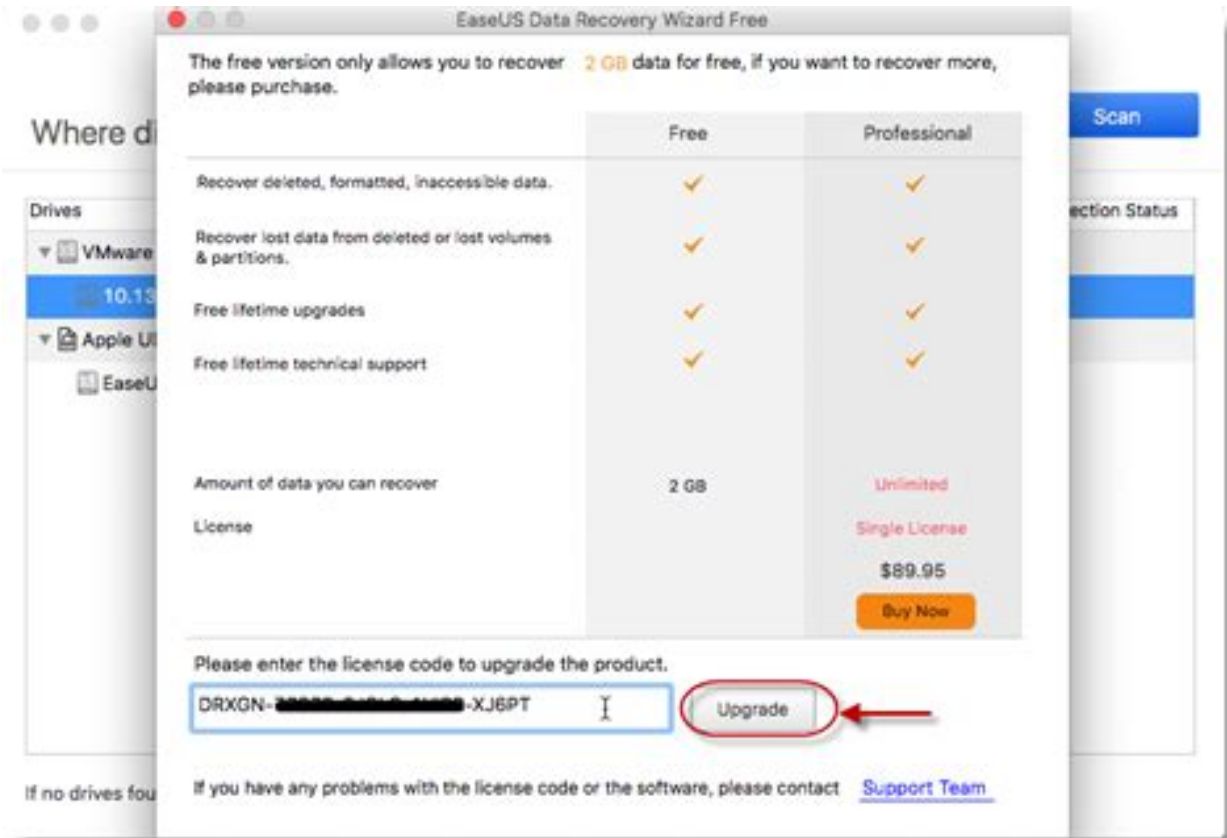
EaseUS Data Recovery Wizard Free

The free version only allows you to recover 2 GB data for free, if you want to recover more, please purchase.

Where di

Scan

| | Free | Professional |
|---|---|---|
| Recover deleted, formatted, inaccessible data. | ✓ | ✓ |
| Recover lost data from deleted or lost volumes & partitions. | ✓ | ✓ |
| Free lifetime upgrades | ✓ | ✓ |
| Free lifetime technical support | ✓ | ✓ |
| Amount of data you can recover | 2 GB | Unlimited |
| License | | Single License |
| | | $89.95 |
| | | Buy Now |

Drives

ection Status

VMware

10.13

Apple U

EaseU

Please enter the license code to upgrade the product.

DRXGN-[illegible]-XJ6PT

Upgrade

If no drives fou

If you have any problems with the license code or the software, please contact Support Team